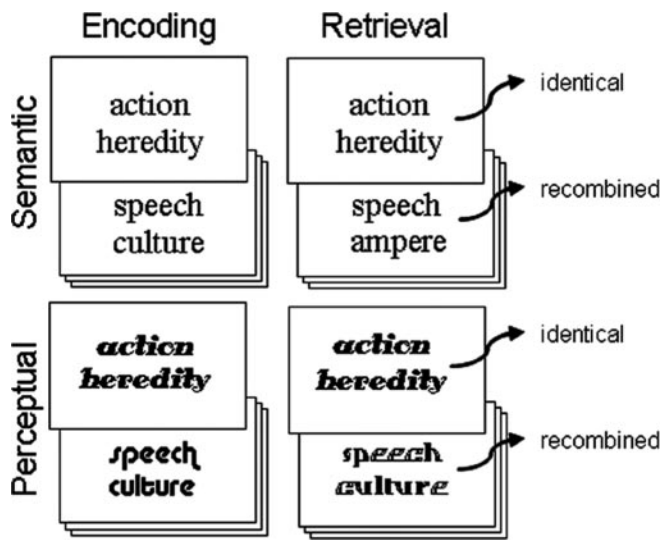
Encoding

Retrieval

Semantic

action heredity

speech culture

action heredity

identical

speech ampere

recombined

Perceptual

action heredity

speech culture

action heredity

identical

speech culture

recombined